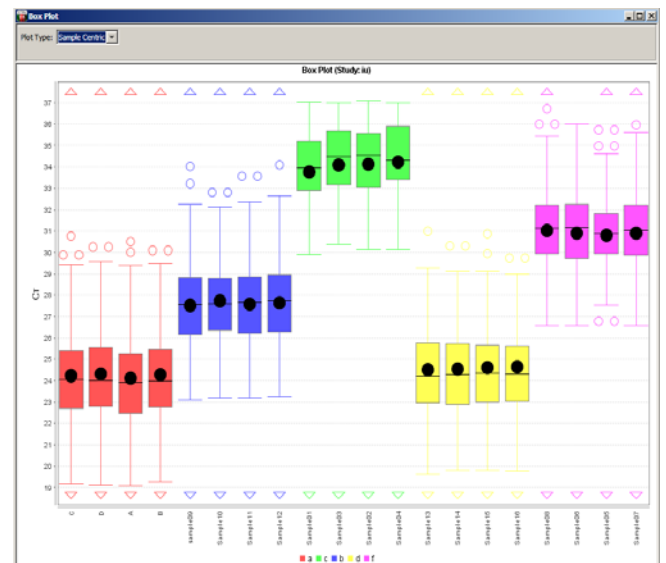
Box Plot

Plot Type: Sample Centric

Box Plot (Study: ia)

Ct

37
36
35
34
33
32
31
30
29
28
27
26
25
24
23
22
21
20
19

C
D
A
B
sample09
Sample10
Sample11
Sample12
Sample01
Sample03
Sample02
Sample04
Sample13
Sample14
Sample15
Sample16
Sample06
Sample08
Sample05
Sample07

a c b d f